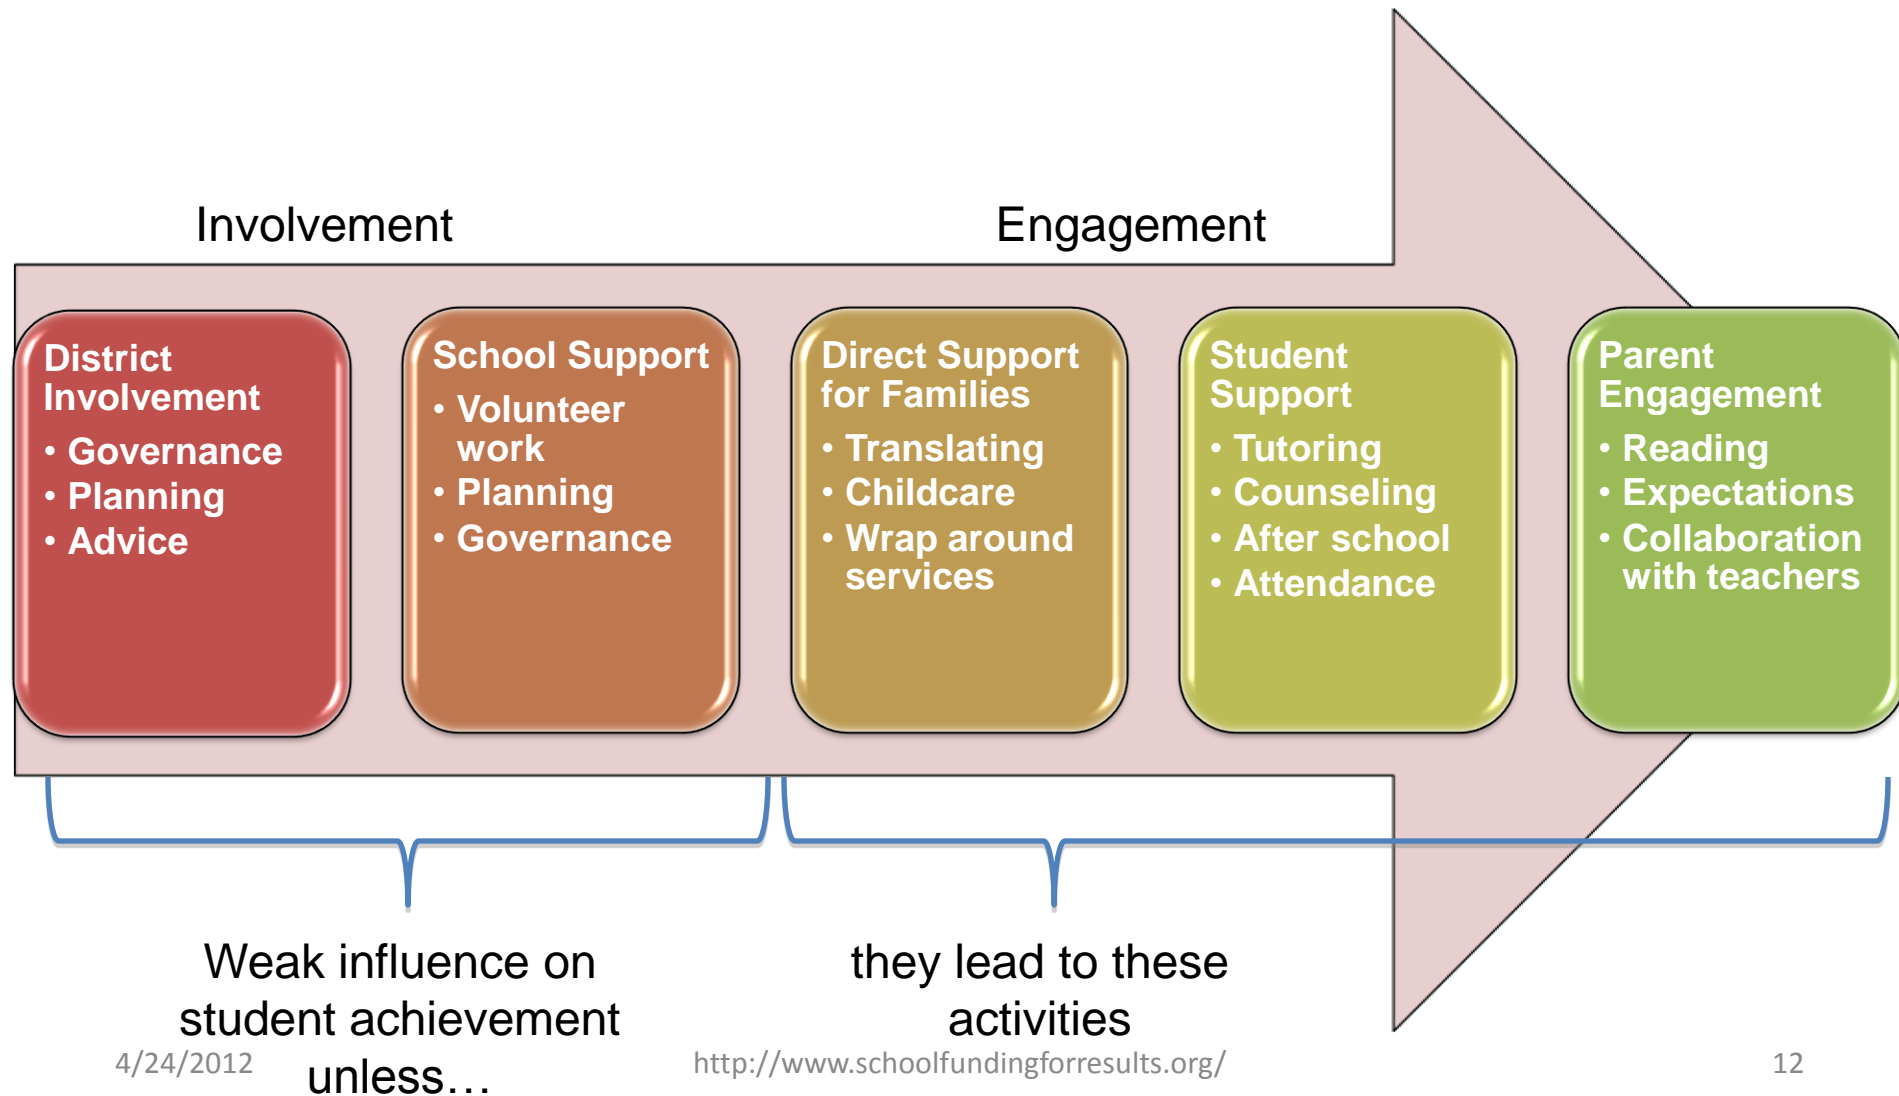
Involvement

Engagement

District Involvement
• Governance
• Planning
• Advice

School Support
• Volunteer work
• Planning
• Governance

Direct Support for Families
• Translating
• Childcare
• Wrap around services

Student Support
• Tutoring
• Counseling
• After school
• Attendance

Parent Engagement
• Reading
• Expectations
• Collaboration with teachers

Weak influence on student achievement unless…

they lead to these activities

4/24/2012

http://www.schoolfundingforresults.org/

12